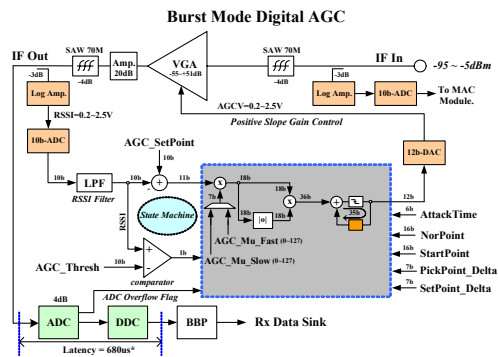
Burst Mode Digital AGC

IF Out
-3dB
SAW 70M
-4dB
Amp. 20dB
VGA
-55~+51dB
SAW 70M
-4dB
IF In
-95 ~ -5dBm
-3dB
Log Amp.
RSSI=0.2~2.5V
Log Amp.
10b-ADC
To MAC Module.
AGCV=0.2~2.5V
Positive Slope Gain Control
10b-ADC
12b-DAC
AGC_SetPoint
10b
10b
LPF
RSSI Filter
10b
+
-
11b
x
18b
x
36b
+
12b
State Machine
7b
18b
|a|
18b
35b
AttackTime
6b
AGC_Mu_Fast (0~127)
16b
NorPoint
RSSI
16b
StartPoint
AGC_Thresh
10b
+
-
1b
AGC_Mu_Slow (0~127)
7b
PickPoint_Delta
comparator
7b
SetPoint_Delta
4dB
ADC Overflow Flag
ADC
DDC
BBP
Rx Data Sink
Latency = 680us*